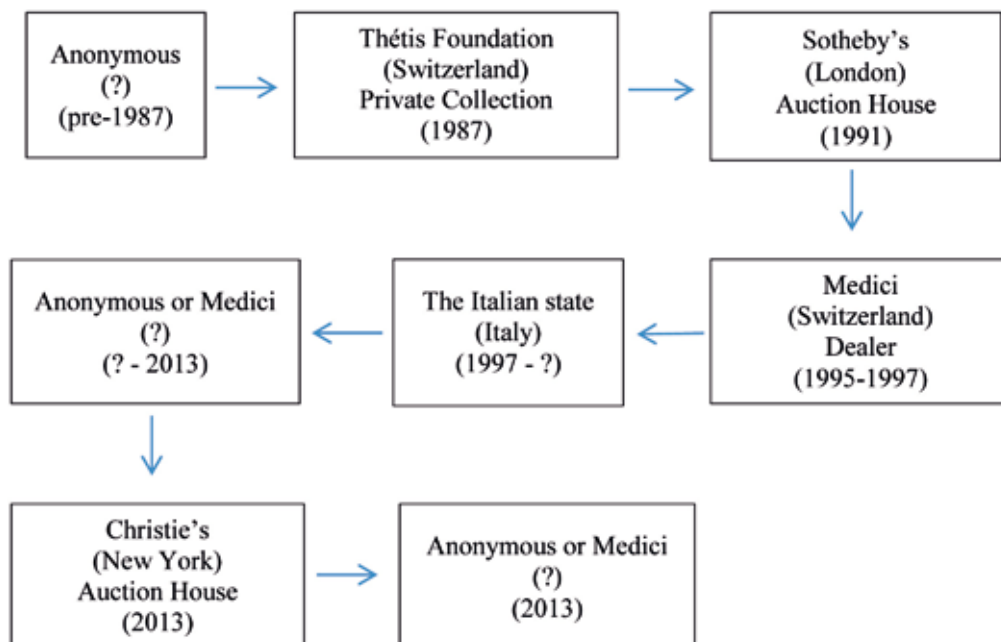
Anonymous
(?)
(pre-1987)

Thétis Foundation
(Switzerland)
Private Collection
(1987)

Sotheby's
(London)
Auction House
(1991)

Medici
(Switzerland)
Dealer
(1995-1997)

The Italian state
(Italy)
(1997 - ?)

Anonymous or Medici
(?)
(? - 2013)

Christie's
(New York)
Auction House
(2013)

Anonymous or Medici
(?)
(2013)